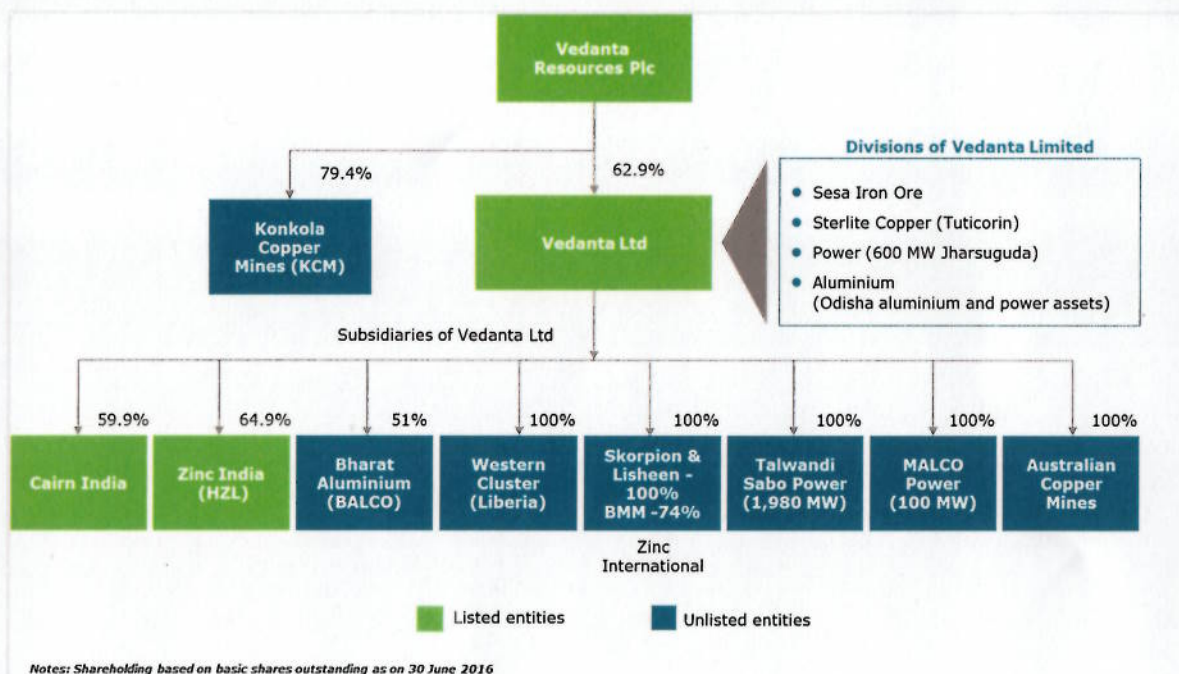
Vedanta Resources Plc

79.4%

62.9%

Konkola Copper Mines (KCM)

Vedanta Ltd

Divisions of Vedanta Limited

- Sesa Iron Ore
- Sterlite Copper (Tuticorin)
- Power (600 MW Jharsuguda)
- Aluminium (Odisha aluminium and power assets)

Subsidiaries of Vedanta Ltd

59.9%

64.9%

51%

100%

100%

100%

100%

100%

Cairn India

Zinc India (HZL)

Bharat Aluminium (BALCO)

Western Cluster (Liberia)

Skorpion & Lisheen - 100% BMM -74%

Talwandi Sabo Power (1,980 MW)

MALCO Power (100 MW)

Australian Copper Mines

Zinc International

Listed entities

Unlisted entities

Notes: Shareholding based on basic shares outstanding as on 30 June 2016